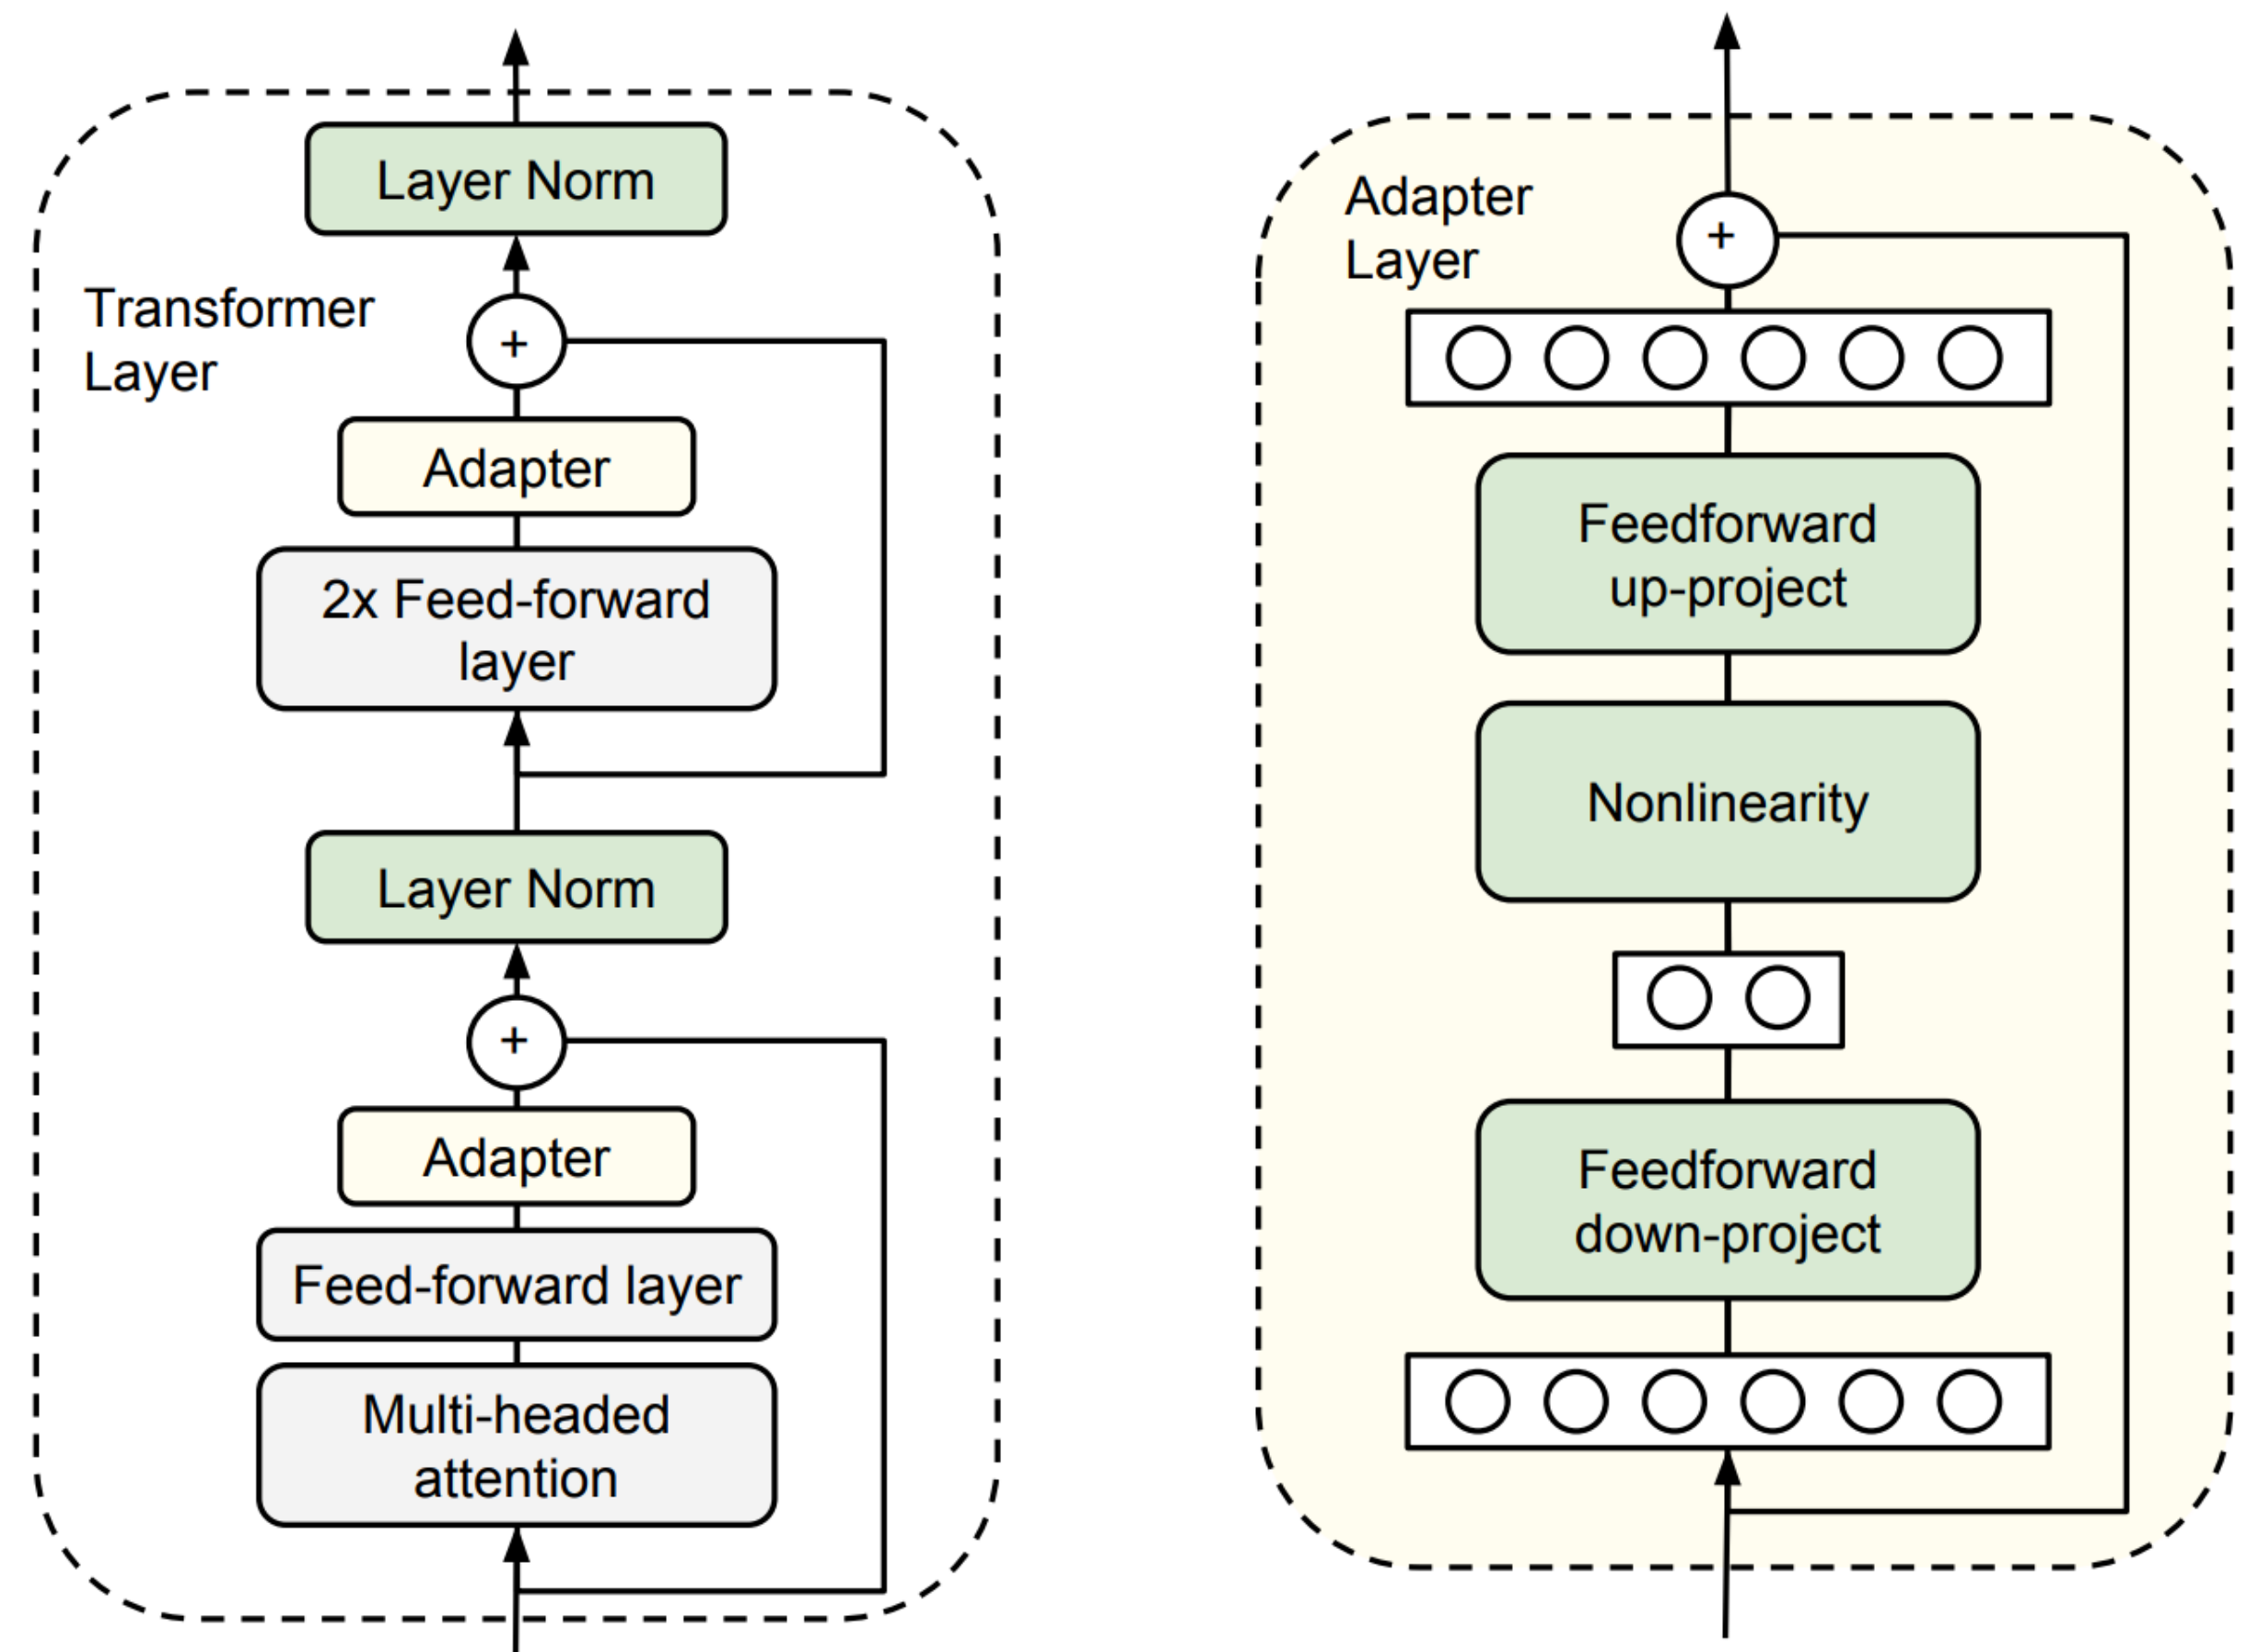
Layer Norm

Transformer Layer

+

Adapter

2x Feed-forward layer

Layer Norm

+

Adapter

Feed-forward layer

Multi-headed attention

Adapter Layer

+

Feedforward up-project

Nonlinearity

Feedforward down-project